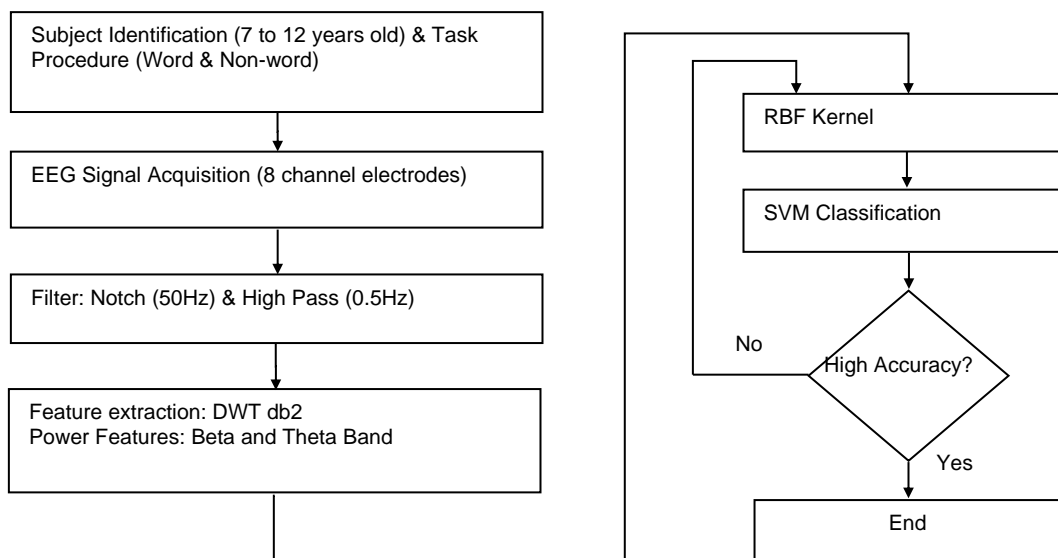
Subject Identification (7 to 12 years old) & Task Procedure (Word & Non-word)

EEG Signal Acquisition (8 channel electrodes)

Filter: Notch (50Hz) & High Pass (0.5Hz)

Feature extraction: DWT db2
Power Features: Beta and Theta Band

RBF Kernel

SVM Classification

No

High Accuracy?

Yes

End